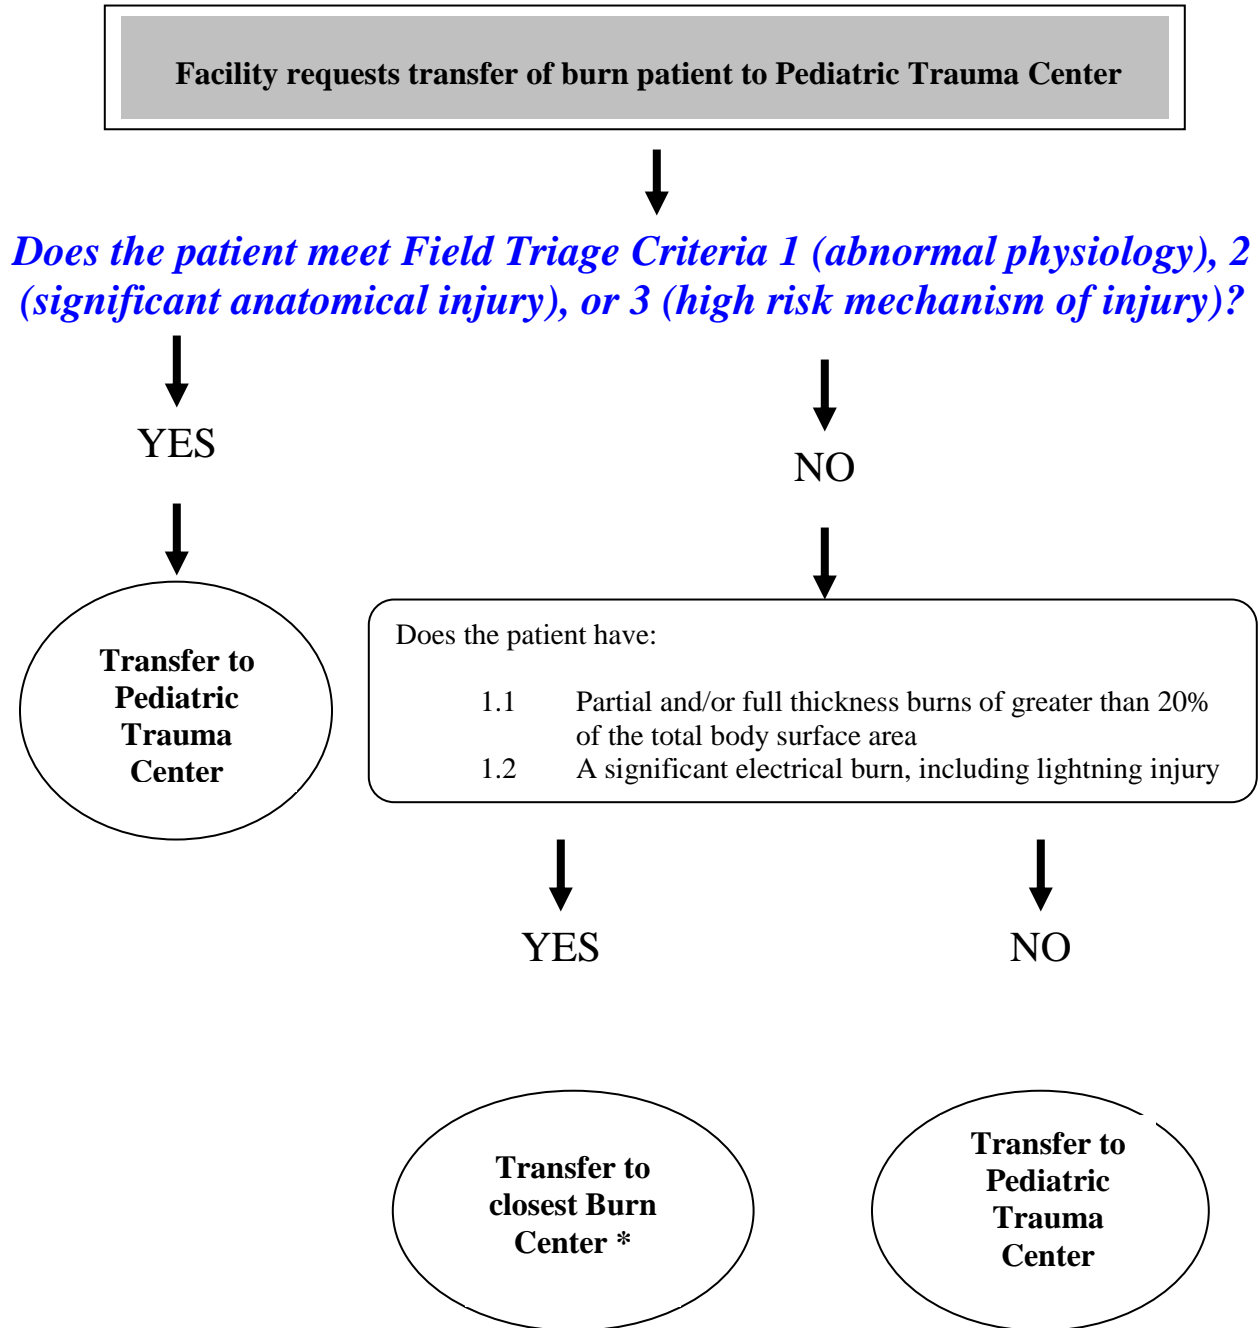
Facility requests transfer of burn patient to Pediatric Trauma Center

Does the patient meet Field Triage Criteria 1 (abnormal physiology), 2 (significant anatomical injury), or 3 (high risk mechanism of injury)?

YES

NO

Transfer to Pediatric Trauma Center

Does the patient have:

1.1 Partial and/or full thickness burns of greater than 20% of the total body surface area
1.2 A significant electrical burn, including lightning injury

YES

NO

Transfer to closest Burn Center *

Transfer to Pediatric Trauma Center